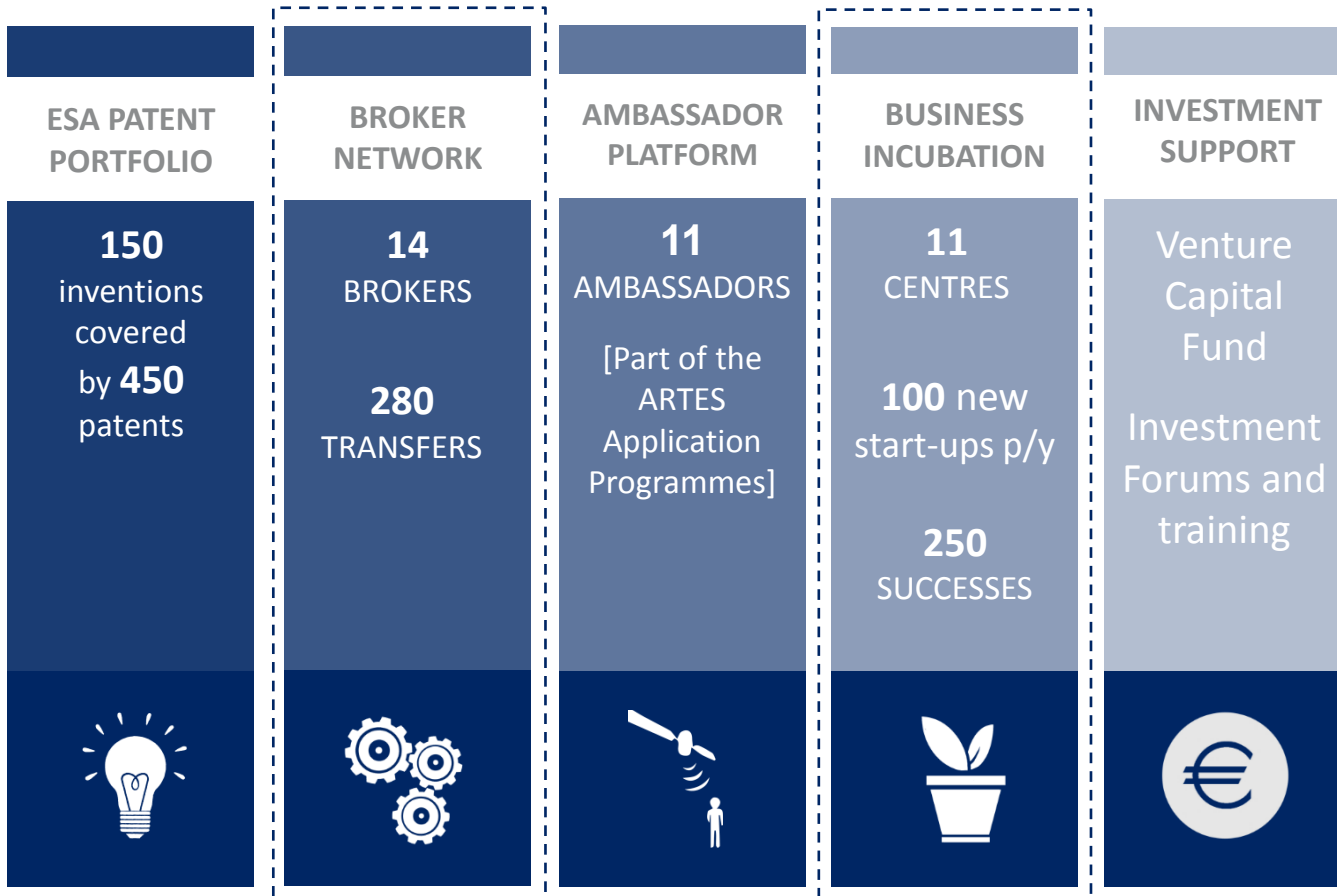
ESA PATENT PORTFOLIO

150 inventions covered by 450 patents

BROKER NETWORK

14 BROKERS

280 TRANSFERS

AMBASSADOR PLATFORM

11 AMBASSADORS

[Part of the ARTES Application Programmes]

BUSINESS INCUBATION

11 CENTRES

100 new start-ups p/y

250 SUCCESSES

INVESTMENT SUPPORT

Venture Capital Fund

Investment Forums and training

€